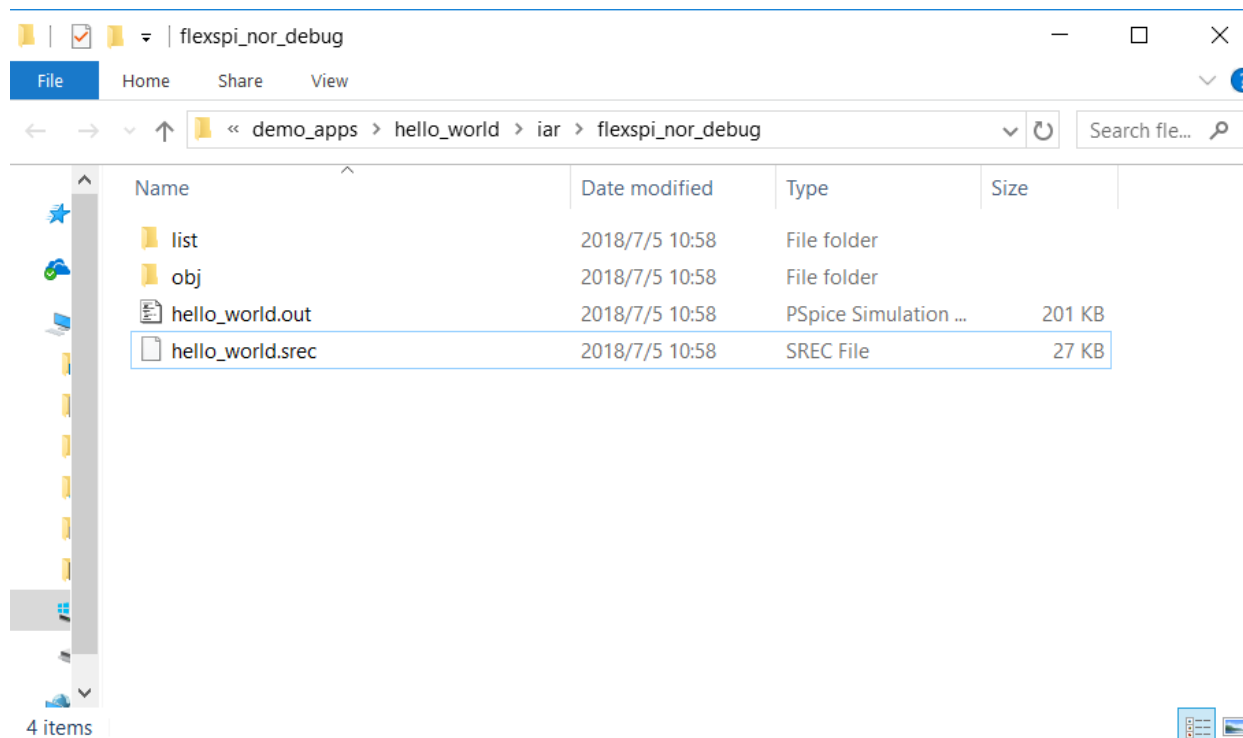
flexspi_nor_debug

File Home Share View

« demo_apps > hello_world > iar > flexspi_nor_debug

Search fle...

| Name | Date modified | Type | Size |
|---|---|---|---|
| list | 2018/7/5 10:58 | File folder | |
| obj | 2018/7/5 10:58 | File folder | |
| hello_world.out | 2018/7/5 10:58 | PSpice Simulation ... | 201 KB |
| hello_world.srec | 2018/7/5 10:58 | SREC File | 27 KB |

4 items